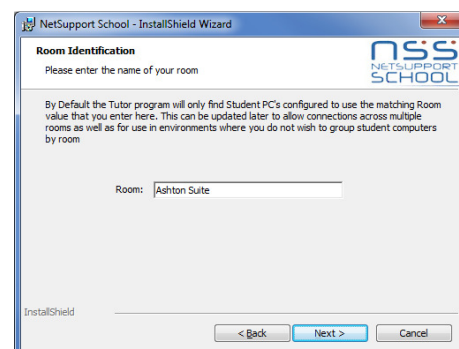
NetSupport School - InstallShield Wizard

Room Identification

Please enter the name of your room

NSS NETSUPPORT SCHOOL

By Default the Tutor program will only find Student PC's configured to use the matching Room value that you enter here. This can be updated later to allow connections across multiple rooms as well as for use in environments where you do not wish to group student computers by room

Room: Ashton Suite

InstallShield

< Back

Next >

Cancel